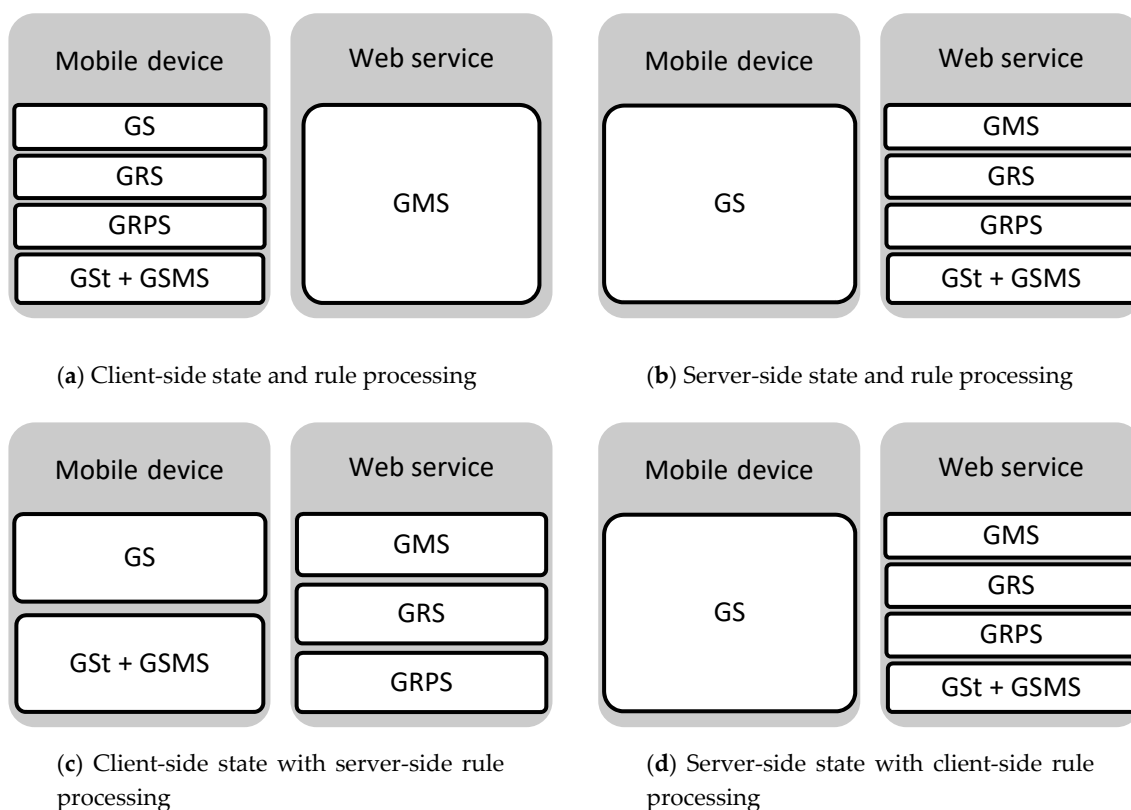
Mobile device

GS

GRS

GRPS

GSt + GSMS

Web service

GMS

(**a**) Client-side state and rule processing

Mobile device

GS

Web service

GMS

GRS

GRPS

GSt + GSMS

(**b**) Server-side state and rule processing

Mobile device

GS

GSt + GSMS

Web service

GMS

GRS

GRPS

(**c**) Client-side state with server-side rule processing

Mobile device

GS

Web service

GMS

GRS

GRPS

GSt + GSMS

(**d**) Server-side state with client-side rule processing